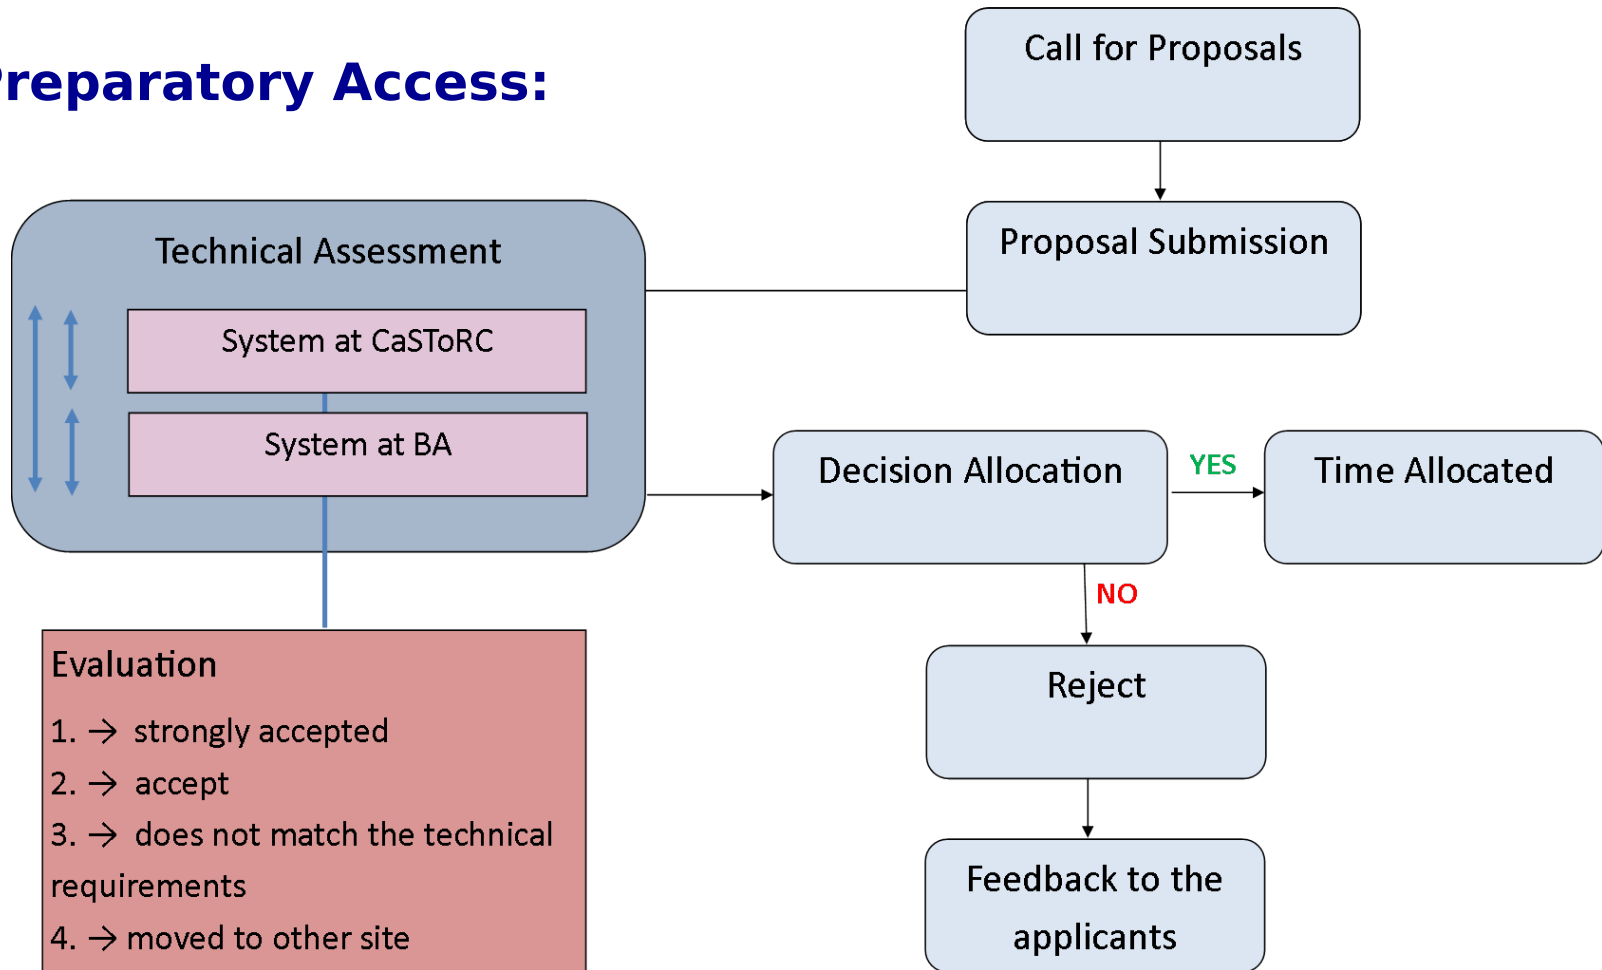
reparatory Access:

Call for Proposals

Proposal Submission

Technical Assessment

System at CaSToRC

System at BA

Decision Allocation

YES

Time Allocated

NO

Reject

Feedback to the applicants

Evaluation

1. → strongly accepted

2. → accept

3. → does not match the technical requirements

4. → moved to other site